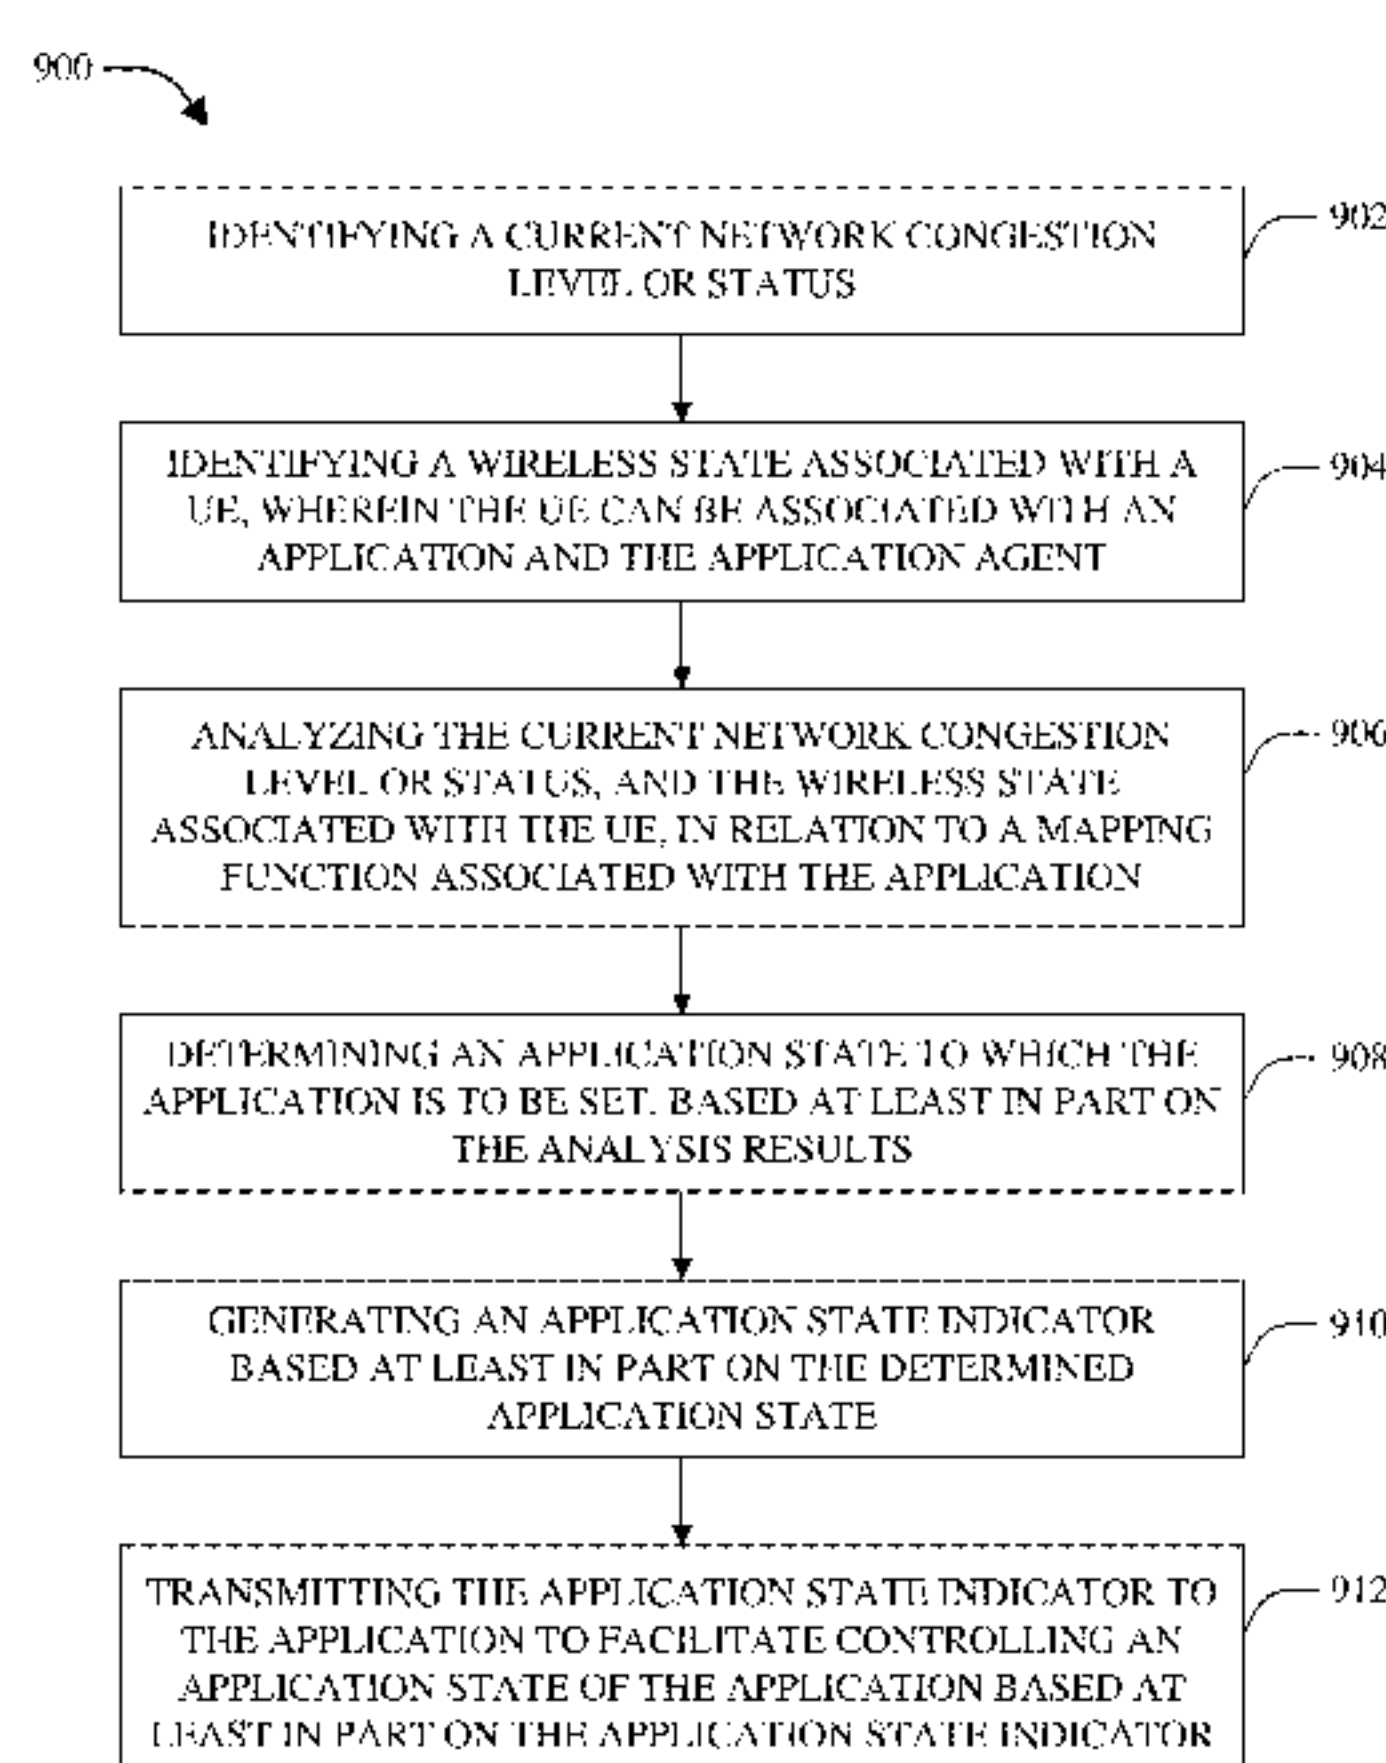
900

IDENTIFYING A CURRENT NETWORK CONGESTION LEVEL OR STATUS

902

IDENTIFYING A WIRELESS STATE ASSOCIATED WITH A UE, WHEREIN THE UE CAN BE ASSOCIATED WITH AN APPLICATION AND THE APPLICATION AGENT

904

ANALYZING THE CURRENT NETWORK CONGESTION LEVEL OR STATUS, AND THE WIRELESS STATE ASSOCIATED WITH THE UE, IN RELATION TO A MAPPING FUNCTION ASSOCIATED WITH THE APPLICATION

906

DETERMINING AN APPLICATION STATE TO WHICH THE APPLICATION IS TO BE SET, BASED AT LEAST IN PART ON THE ANALYSIS RESULTS

908

GENERATING AN APPLICATION STATE INDICATOR BASED AT LEAST IN PART ON THE DETERMINED APPLICATION STATE

910

TRANSMITTING THE APPLICATION STATE INDICATOR TO THE APPLICATION TO FACILITATE CONTROLLING AN APPLICATION STATE OF THE APPLICATION BASED AT LEAST IN PART ON THE APPLICATION STATE INDICATOR

912